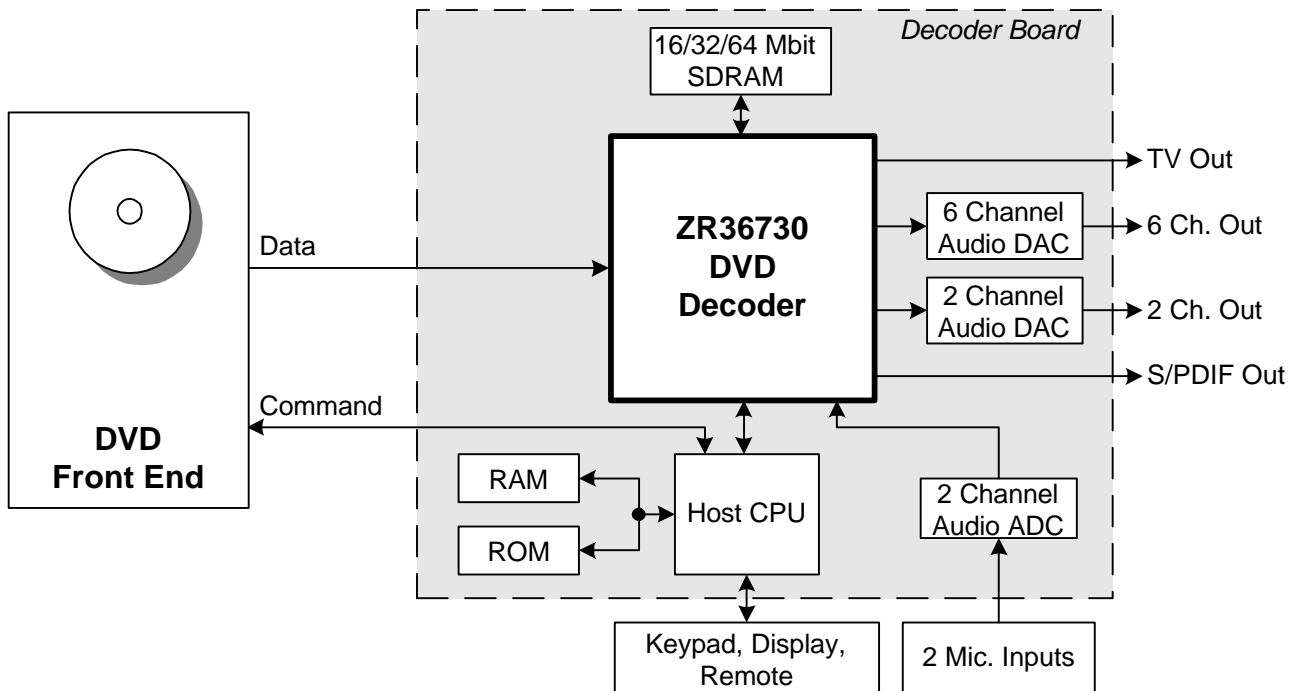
Decoder Board

16/32/64 Mbit SDRAM

DVD Front End

Data

Command

ZR36730 DVD Decoder

TV Out

6 Channel Audio DAC

6 Ch. Out

2 Channel Audio DAC

2 Ch. Out

S/PDIF Out

RAM

ROM

Host CPU

2 Channel Audio ADC

Keypad, Display, Remote

2 Mic. Inputs